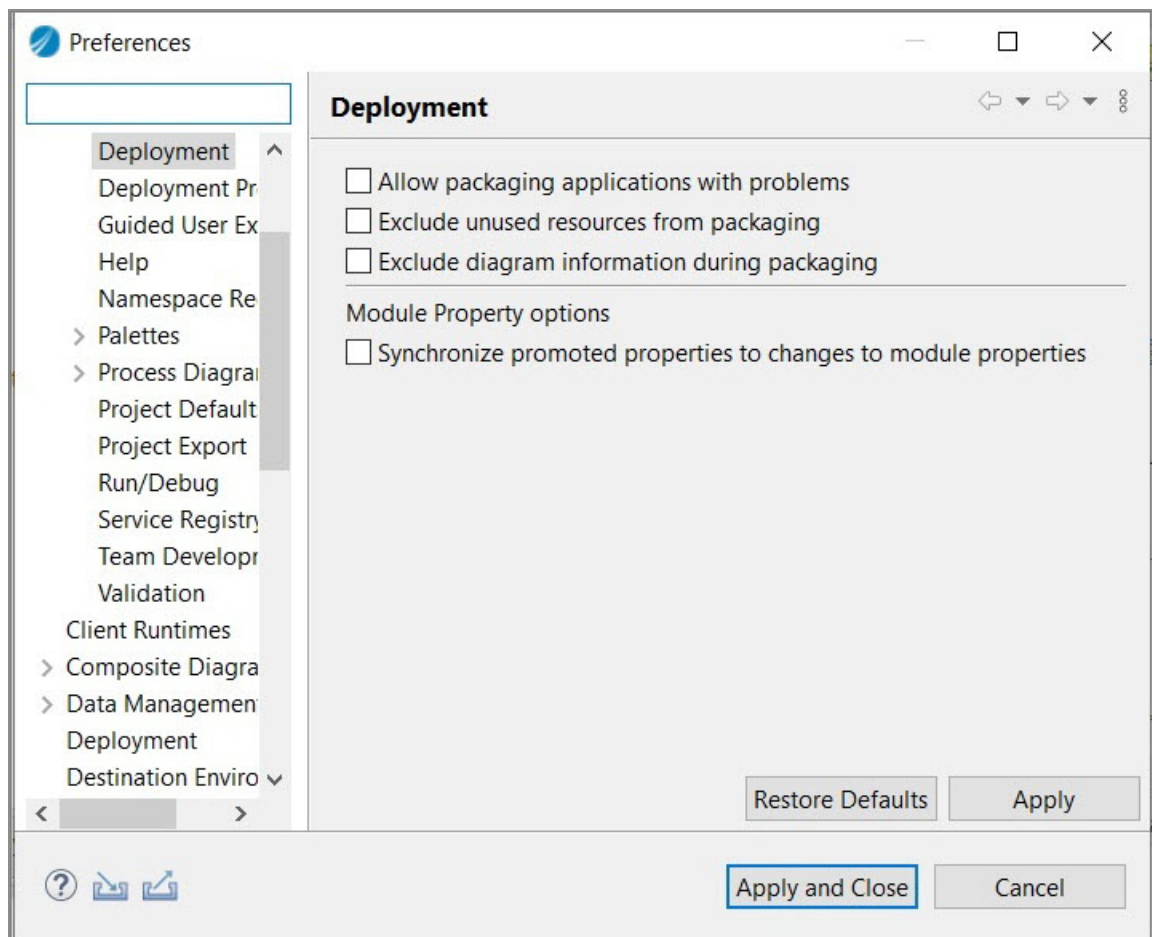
Preferences

Deployment
Deployment Pr
Guided User Ex
Help
Namespace Re
Palettes
Process Diagra
Project Default
Project Export
Run/Debug
Service Registry
Team Developr
Validation
Client Runtimes
Composite Diagra
Data Managemen
Deployment
Destination Enviro

Deployment

Allow packaging applications with problems
Exclude unused resources from packaging
Exclude diagram information during packaging

Module Property options
Synchronize promoted properties to changes to module properties

Restore Defaults
Apply

Apply and Close
Cancel